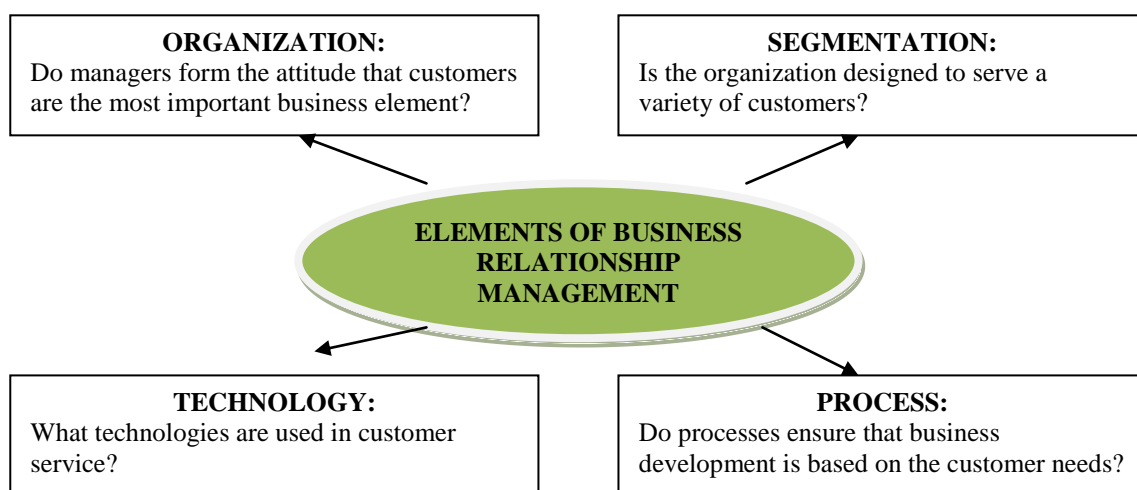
ORGANIZATION:
Do managers form the attitude that customers are the most important business element?

SEGMENTATION:
Is the organization designed to serve a variety of customers?

ELEMENTS OF BUSINESS RELATIONSHIP MANAGEMENT

TECHNOLOGY:
What technologies are used in customer service?

PROCESS:
Do processes ensure that business development is based on the customer needs?